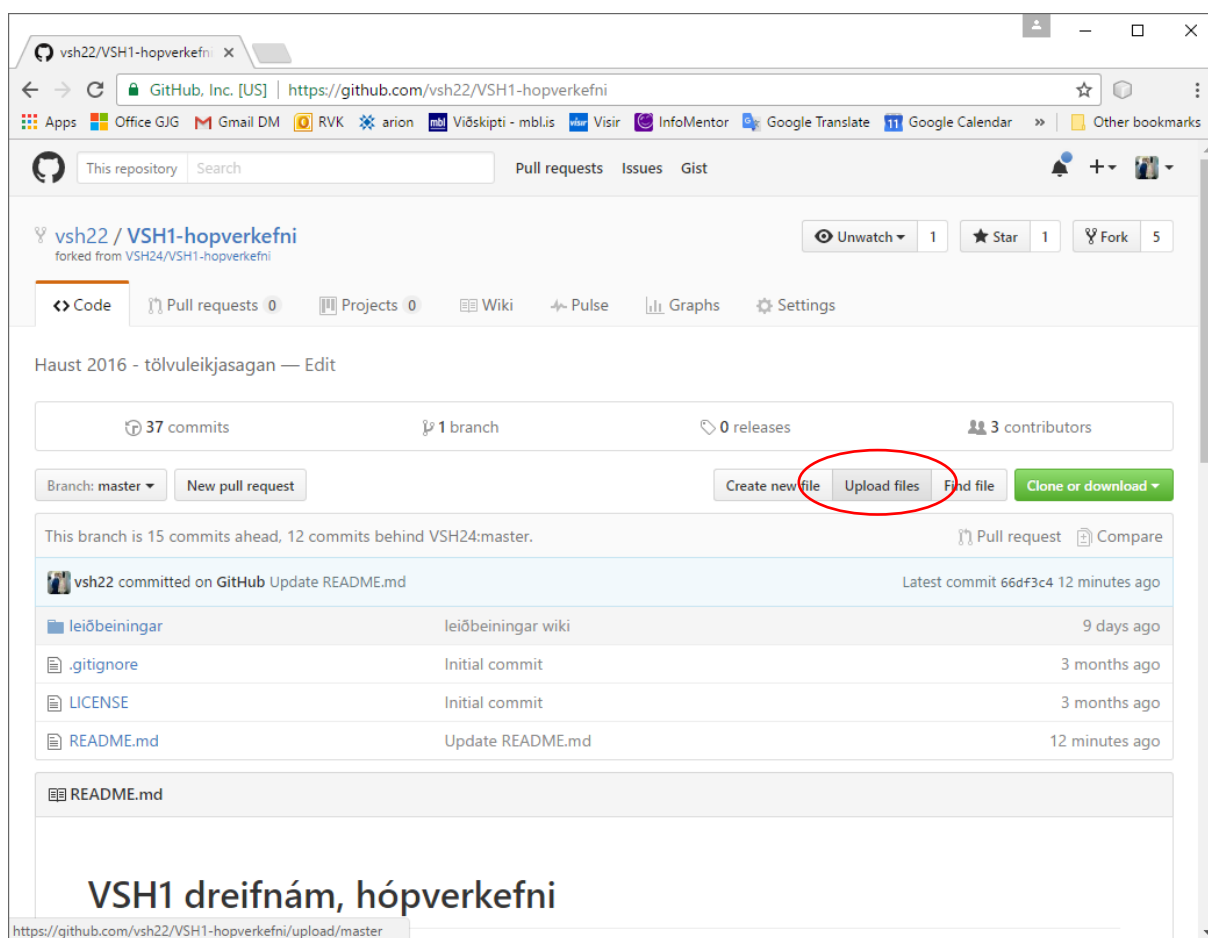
vsh22/VSH1-hopverkefni ×

GitHub, Inc. [US] | https://github.com/vsh22/VSH1-hopverkefni

Apps  Office GJG  Gmail DM  RVK  arion  Viðskipti - mbl.is  Visir  InfoMentor  Google Translate  Google Calendar  »  Other bookmarks

This repository  Search  Pull requests  Issues  Gist

vsh22 / VSH1-hopverkefni
forked from VSH24/VSH1-hopverkefni

Unwatch 1  Star 1  Fork 5

Code  Pull requests 0  Projects 0  Wiki  Pulse  Graphs  Settings

Haust 2016 - tölvuleikjasagan — Edit

37 commits  1 branch  0 releases  3 contributors

Branch: master  New pull request  Create new file  Upload files  Find file  Clone or download

This branch is 15 commits ahead, 12 commits behind VSH24:master.  Pull request  Compare

vsh22 committed on GitHub Update README.md  Latest commit 66df3c4 12 minutes ago

| leiðbeiningar | leiðbeiningar wiki | 9 days ago |
|---|---|---|
| .gitignore | Initial commit | 3 months ago |
| LICENSE | Initial commit | 3 months ago |
| README.md | Update README.md | 12 minutes ago |

README.md

VSH1 dreifnám, hópverkefni

https://github.com/vsh22/VSH1-hopverkefni/upload/master